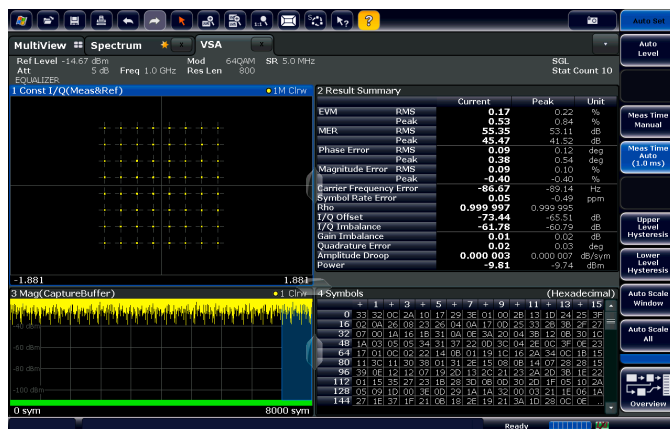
MultiView Spectrum VSA

Ref Level -14.67 dBm Mod 64QAM SR 5.0 MHz SGL
Att 5 dB Freq 1.0 GHz Res Len 800 Stat Count 10
EQUALIZER

1 Const I/Q(Meas&Ref) • 1M Clrw

-1.881 1.881

2 Result Summary

| | | Current | Peak | Unit |
|---|---|---|---|---|
| EVM | RMS | 0.17 | 0.22 | % |
| | Peak | 0.53 | 0.84 | % |
| MER | RMS | 55.35 | 53.11 | dB |
| | Peak | 45.47 | 41.52 | dB |
| Phase Error | RMS | 0.09 | 0.12 | deg |
| | Peak | 0.38 | 0.54 | deg |
| Magnitude Error | RMS | 0.09 | 0.10 | % |
| | Peak | -0.40 | -0.45 | % |
| Carrier Frequency Error | | -86.67 | -89.14 | Hz |
| Symbol Rate Error | | 0.05 | -0.49 | ppm |
| Rho | | 0.999 997 | 0.999 995 | |
| I/Q Offset | | -73.44 | -65.51 | dB |
| I/Q Imbalance | | -61.78 | -60.79 | dB |
| Gain Imbalance | | 0.01 | 0.02 | dB |
| Quadrature Error | | 0.02 | 0.03 | deg |
| Amplitude Droop | | 0.000 003 | 0.000 007 | dB/sym |
| Power | | -9.81 | -9.74 | dBm |

3 Mag(CaptureBuffer) • 1 Clrw

-40 dBm
-60 dBm
-80 dBm
-100 dBm

0 sym 8000 sym

4 Symbols (Hexadecimal)

| | + 1 | + 3 | + 5 | + 7 | + 9 | + 11 | + 13 | + 15 |
|---|---|---|---|---|---|---|---|---|
| 0 | 33 32 | 0C 2A | 10 17 | 29 3E | 01 00 | 2B 13 | 1D 24 | 25 3F |
| 16 | 02 0A | 26 08 | 23 26 | 04 0A | 17 0D | 25 33 | 26 3B | 2F 27 |
| 32 | 07 00 | 1A 16 | 1B 31 | 0A 0E | 3A 20 | 04 38 | 12 0B | 30 1C |
| 48 | 1A 03 | 05 05 | 34 31 | 37 22 | 0D 3C | 04 2E | 0C 3F | 0E 23 |
| 64 | 17 01 | 0C 02 | 22 14 | 0B 01 | 19 1C | 16 2A | 34 0C | 1B 15 |
| 80 | 11 3C | 11 30 | 38 01 | 31 2E | 15 08 | 0B 14 | 07 28 | 28 15 |
| 96 | 39 0E | 12 12 | 07 19 | 2D 13 | 2C 21 | 23 2A | 2D 3B | 1E 22 |
| 112 | 01 15 | 35 27 | 23 1B | 28 3D | 0B 0D | 30 2D | 1F 05 | 10 2A |
| 128 | 05 09 | 1D 00 | 3E 0D | 29 1A | 1A 32 | 00 03 | 21 1E | 06 1A |
| 144 | 27 1E | 37 1F | 21 0B | 18 2E | 19 21 | 3A 1D | 28 0D | 0C 0C |

Auto Set
Auto Level
Meas Time Manual
Meas Time Auto (1.0 ms)
Upper Level Hysteresis
Lower Level Hysteresis
Auto Scale Window
Auto Scale All
Overview

Ready